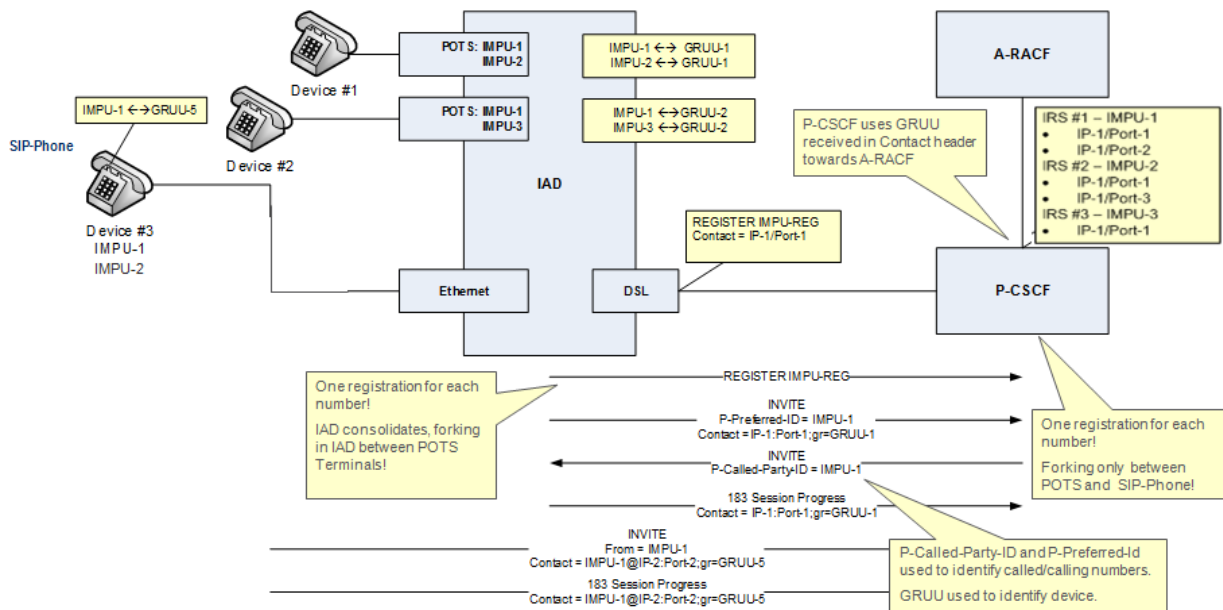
POTS: IMPU-1
IMPU-2

IMPU-1 ←→ GRUU-1
IMPU-2 ←→ GRUU-1

Device #1

POTS: IMPU-1
IMPU-3

IMPU-1 ←→ GRUU-2
IMPU-3 ←→ GRUU-2

Device #2

IMPU-1 ←→ GRUU-5

SIP-Phone

Device #3
IMPU-1
IMPU-2

IAD

A-RACF

P-CSCF uses GRUU received in Contact header towards A-RACF

IRS #1 – IMPU-1
• IP-1/Port-1
• IP-1/Port-2
IRS #2 – IMPU-2
• IP-1/Port-1
• IP-1/Port-3
IRS #3 – IMPU-3
• IP-1/Port-1

REGISTER IMPU-REG
Contact = IP-1/Port-1

Ethernet

DSL

P-CSCF

One registration for each number!

IAD consolidates, forking in IAD between POTS Terminals!

REGISTER IMPU-REG

INVITE
P-Preferred-ID = IMPU-1
Contact = IP-1:Port-1;gr=GRUU-1

INVITE
P-Called-Party-ID = IMPU-1

183 Session Progress
Contact = IP-1:Port-1;gr=GRUU-1

One registration for each number!

Forking only between POTS and SIP-Phone!

INVITE
From = IMPU-1
Contact = IMPU-1@IP-2:Port-2;gr=GRUU-5

183 Session Progress
Contact = IMPU-1@IP-2:Port-2;gr=GRUU-5

P-Called-Party-ID and P-Preferred-Id used to identify called/calling numbers.

GRUU used to identify device.